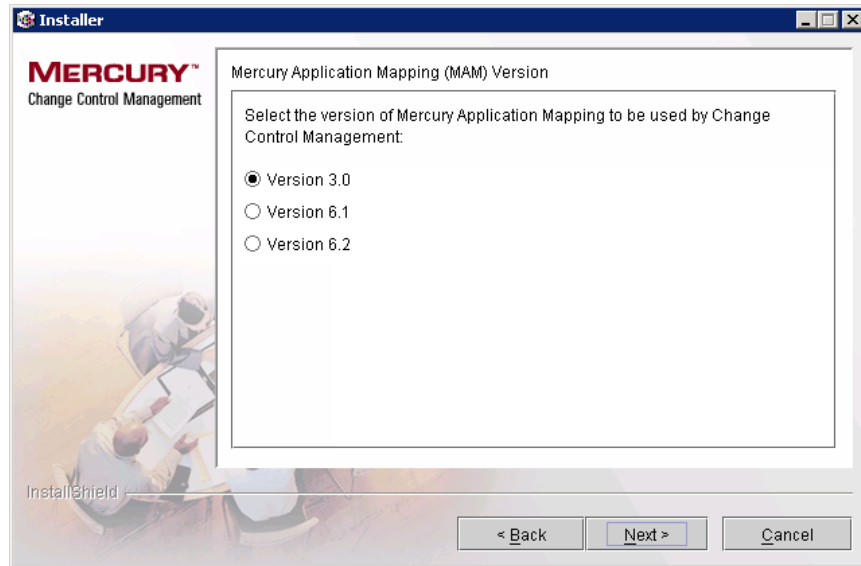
Installer

MERCURY™
Change Control Management

Mercury Application Mapping (MAM) Version

Select the version of Mercury Application Mapping to be used by Change Control Management:

Version 3.0

Version 6.1

Version 6.2

InstallShield

< Back

Next >

Cancel